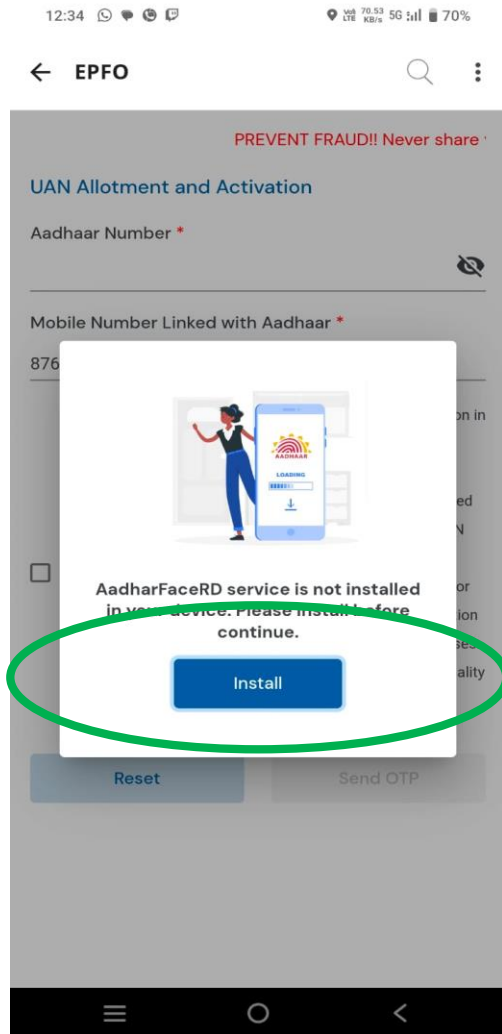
12:34

Vo LTE 70.53 KB/s 5G 70%

EPFO

PREVENT FRAUD!! Never share

UAN Allotment and Activation

Aadhaar Number *

Mobile Number Linked with Aadhaar *

876

on in

ed

N

or

ion

se

ality

AADHAAR

LOADING

AadharFaceRD service is not installed in your device. Please install before continue.

Install

Reset

Send OTP